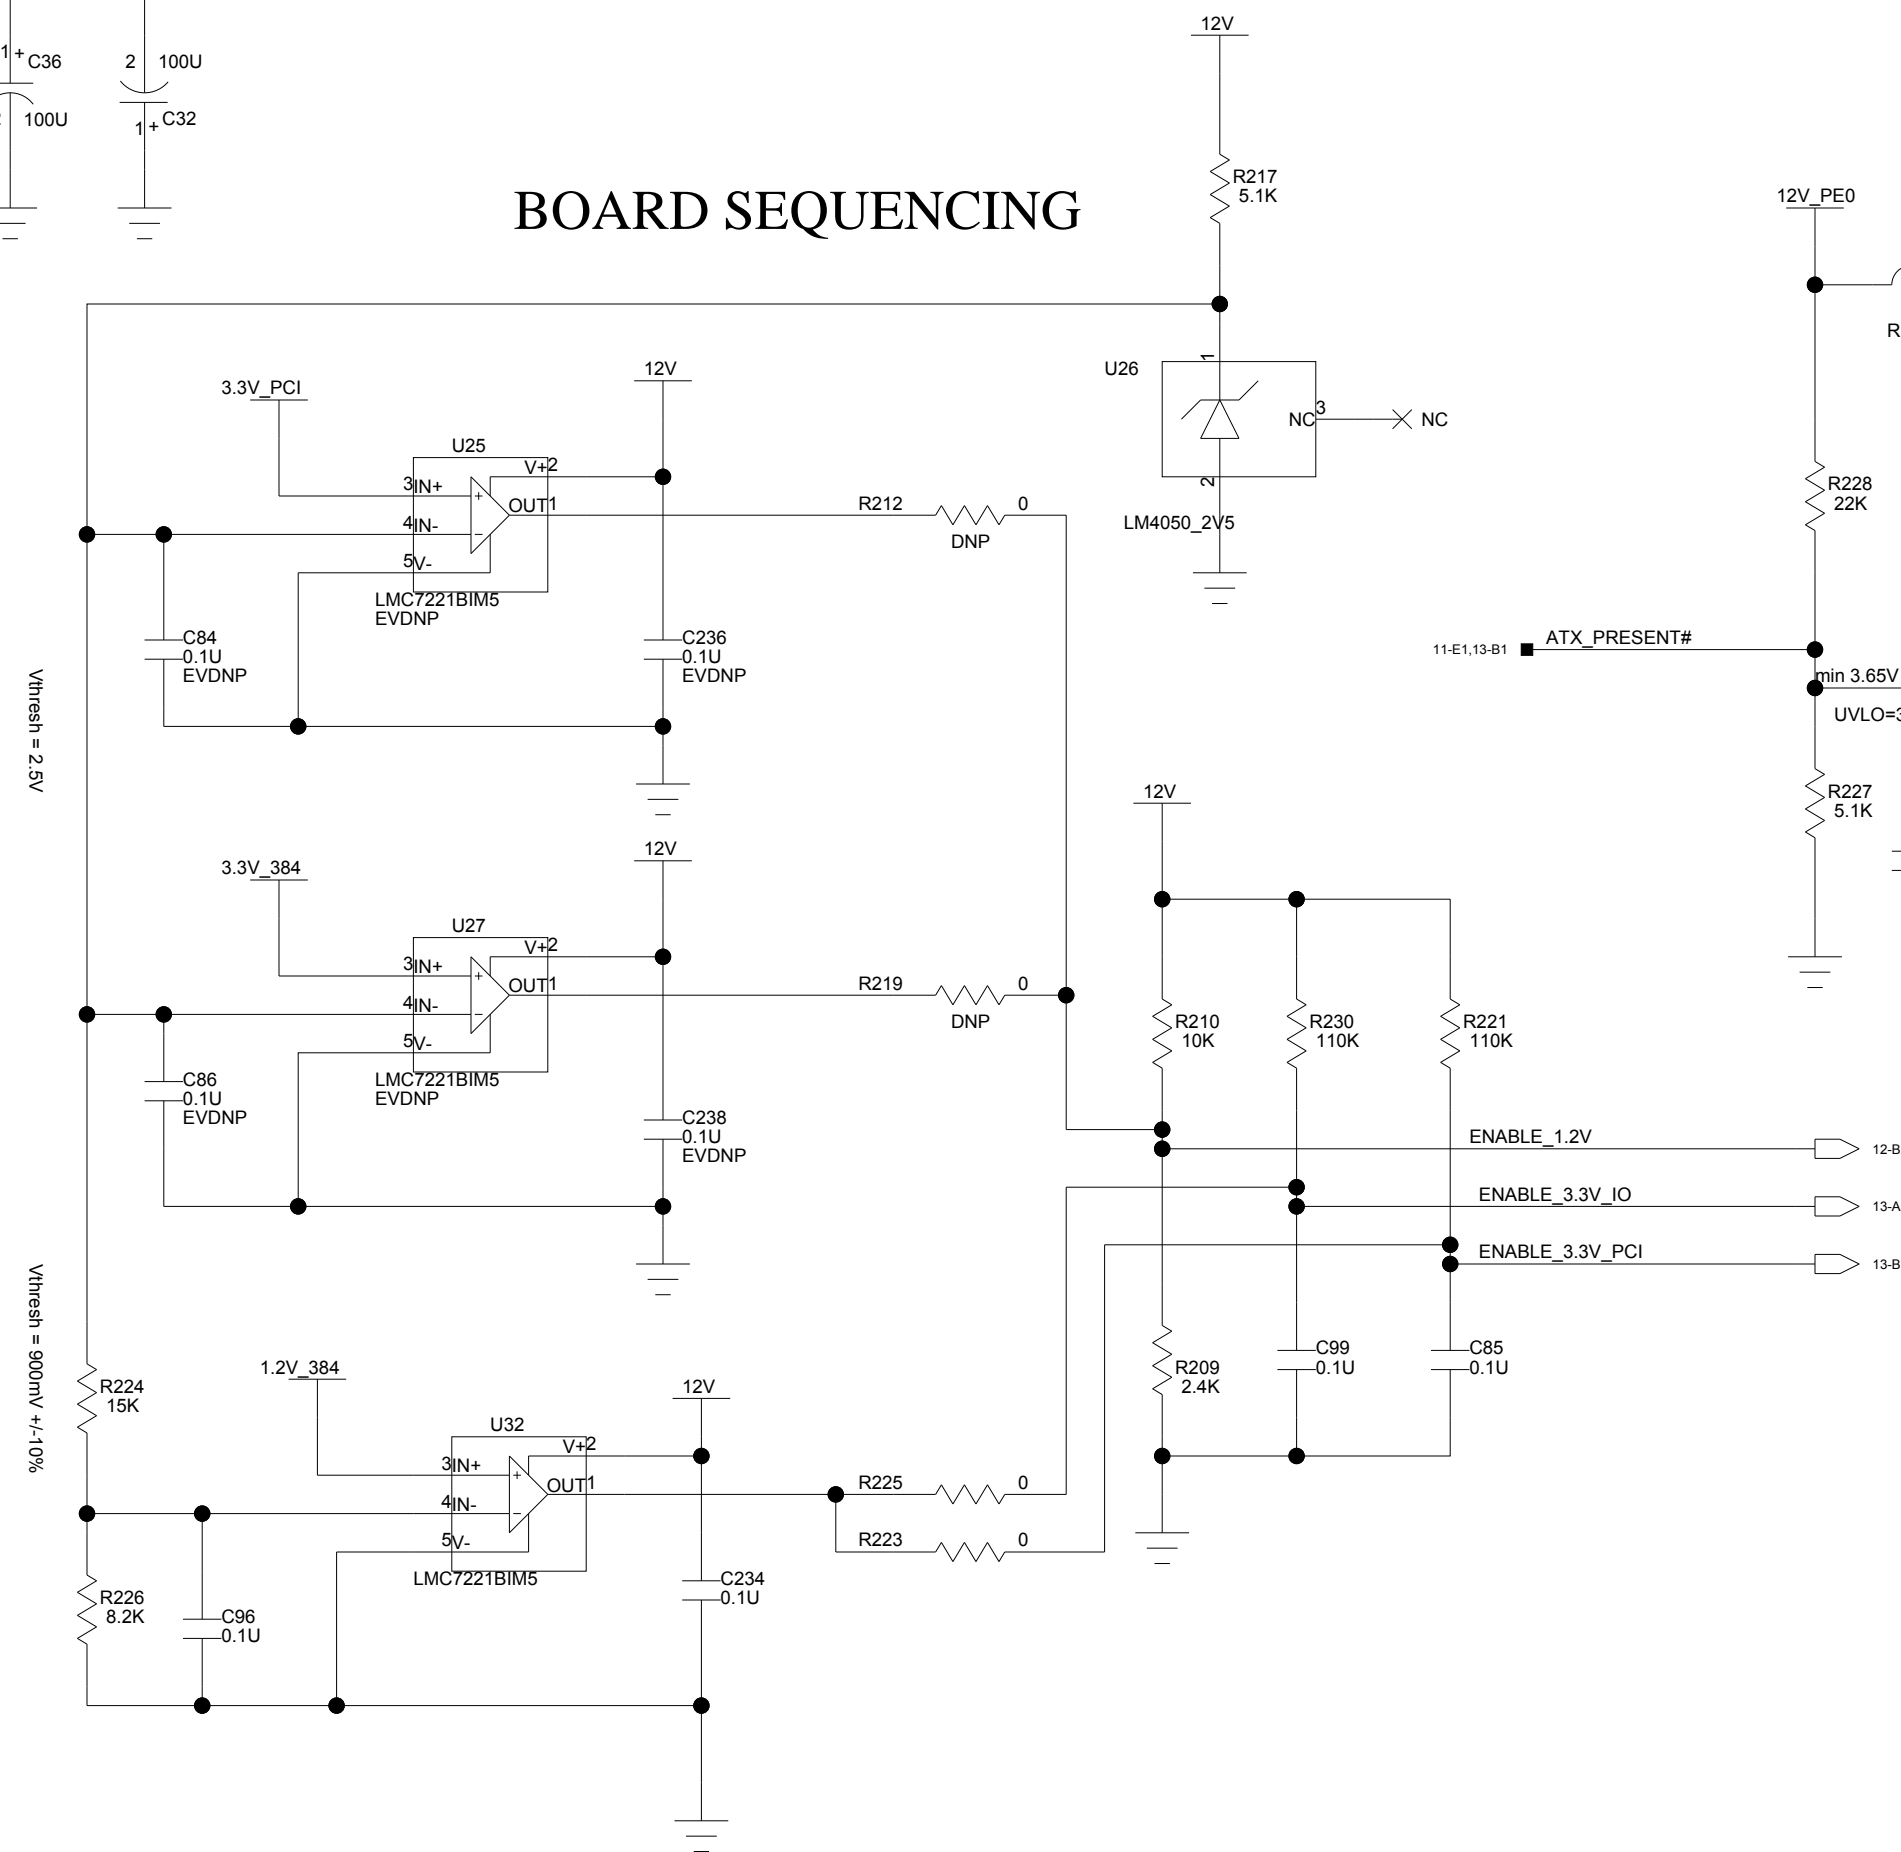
1 + C36
100U
2 100U
1 + C32

BOARD SEQUENCING

12V
R217
5.1K

12V_PE0

R

U26
1
NC 3
NC
2
LM4050_2V5

3.3V_PCI
12V
U25
V+ 2
3 IN+
OUT 1
4 IN-
5 V-
LMC7221BIM5
EVDNP
R212
0
DNP

R228
22K

C84
0.1U
EVDNP
C236
0.1U
EVDNP

11-E1,13-B1
ATX_PRESENT#
min 3.65V
UVLO=3

Vthresh = 2.5V

12V
R227
5.1K

3.3V_384
12V
U27
V+ 2
3 IN+
OUT 1
4 IN-
5 V-
LMC7221BIM5
EVDNP
R219
0
DNP

R210
10K
R230
110K
R221
110K

C86
0.1U
EVDNP
C238
0.1U
EVDNP

ENABLE_1.2V
12-B
ENABLE_3.3V_IO
13-A
ENABLE_3.3V_PCI
13-B

Vthresh = 900mV +/-10%

R224
15K
1.2V_384
12V
U32
V+ 2
3 IN+
OUT 1
4 IN-
5 V-
LMC7221BIM5
R225
0
R223
0

R209
2.4K
C99
0.1U
C85
0.1U

R226
8.2K
C96
0.1U
C234
0.1U